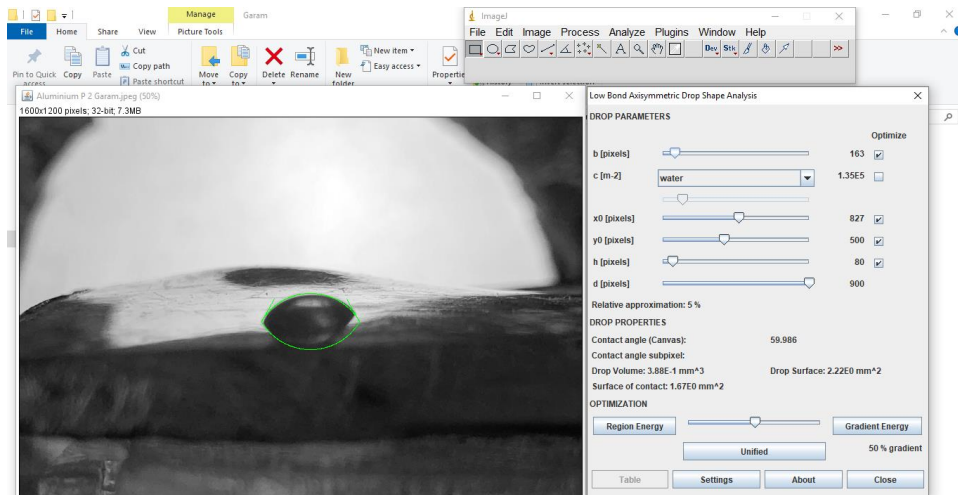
Manage Garam
File Home Share View Picture Tools
Pin to Quick access Copy Paste Cut Copy path Paste shortcut Move to Copy to Delete Rename New folder New item Easy access Properties

ImageJ
File Edit Image Process Analyze Plugins Window Help
Dev Stk >>

Aluminium P 2 Garam.jpeg (50%)
1600x1200 pixels; 32-bit; 7.3MB

Low Bond Axisymmetric Drop Shape Analysis
DROP PARAMETERS
Optimize
b [pixels] 163
c [m-2] water 1.35E5
x0 [pixels] 827
y0 [pixels] 500
h [pixels] 80
d [pixels] 900
Relative approximation: 5 %
DROP PROPERTIES
Contact angle (Canvas): 59.986
Contact angle subpixel:
Drop Volume: 3.88E-1 mm^3 Drop Surface: 2.22E0 mm^2
Surface of contact: 1.67E0 mm^2
OPTIMIZATION
Region Energy Gradient Energy
Unified 50 % gradient
Table Settings About Close